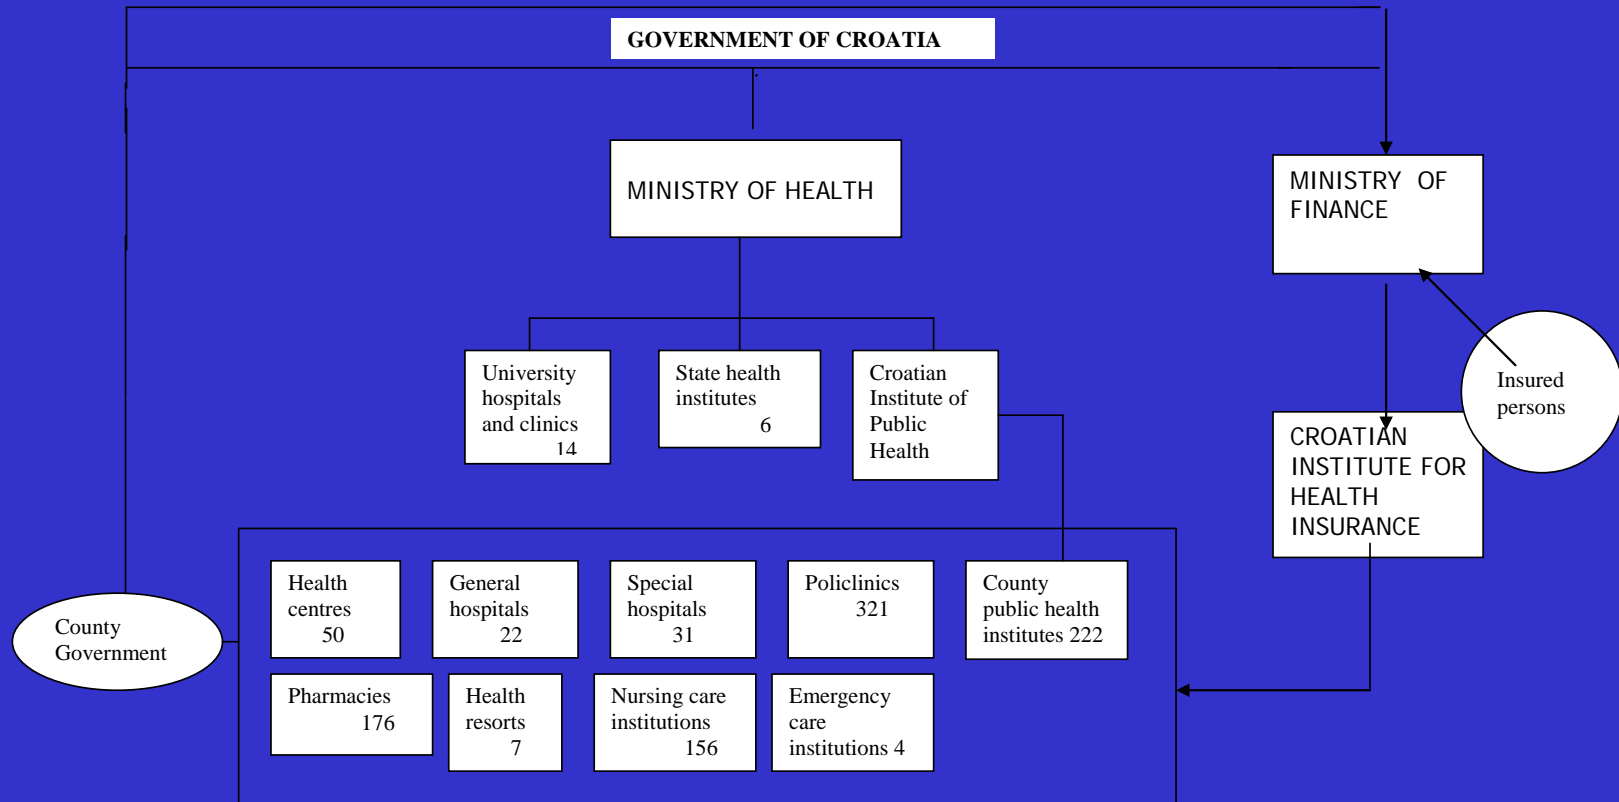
GOVERNMENT OF CROATIA

MINISTRY OF HEALTH

MINISTRY OF FINANCE

University hospitals and clinics 14

State health institutes 6

Croatian Institute of Public Health

Insured persons

CROATIAN INSTITUTE FOR HEALTH INSURANCE

County Government

Health centres 50

General hospitals 22

Special hospitals 31

Policlinics 321

County public health institutes 222

Pharmacies 176

Health resorts 7

Nursing care institutions 156

Emergency care institutions 4